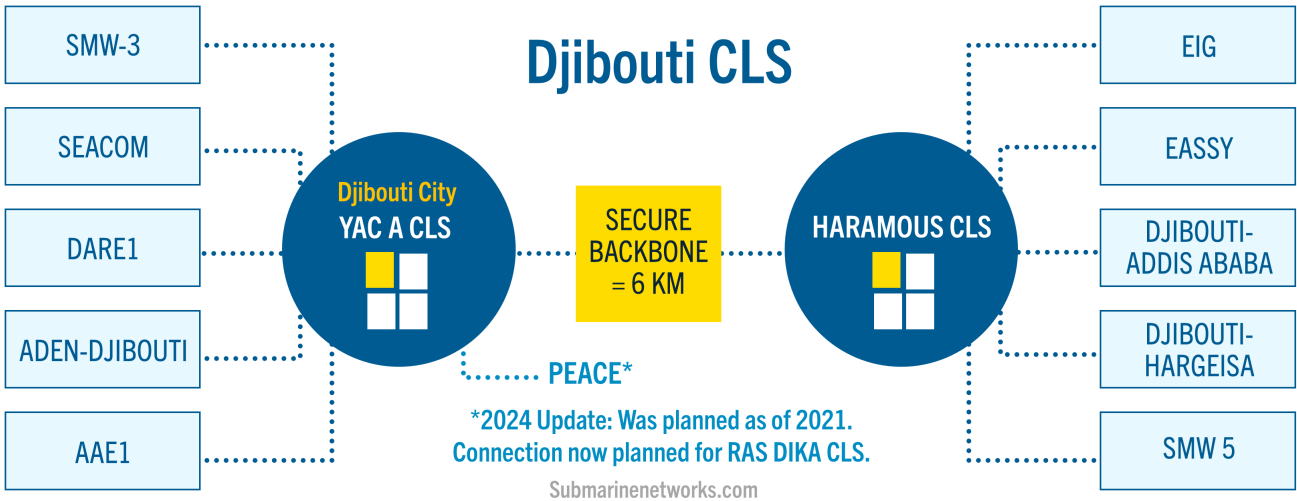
Djibouti CLS

SMW-3

SEACOM

DARE1

ADEN-DJIBOUTI

AAE1

Djibouti City
YAC A CLS

SECURE BACKBONE = 6 KM

HARAMOUS CLS

EIG

EASSY

DJIBOUTI-ADDIS ABABA

DJIBOUTI-HARGEISA

SMW 5

PEACE*

*2024 Update: Was planned as of 2021. Connection now planned for RAS DIKA CLS.

Submarinenetworks.com